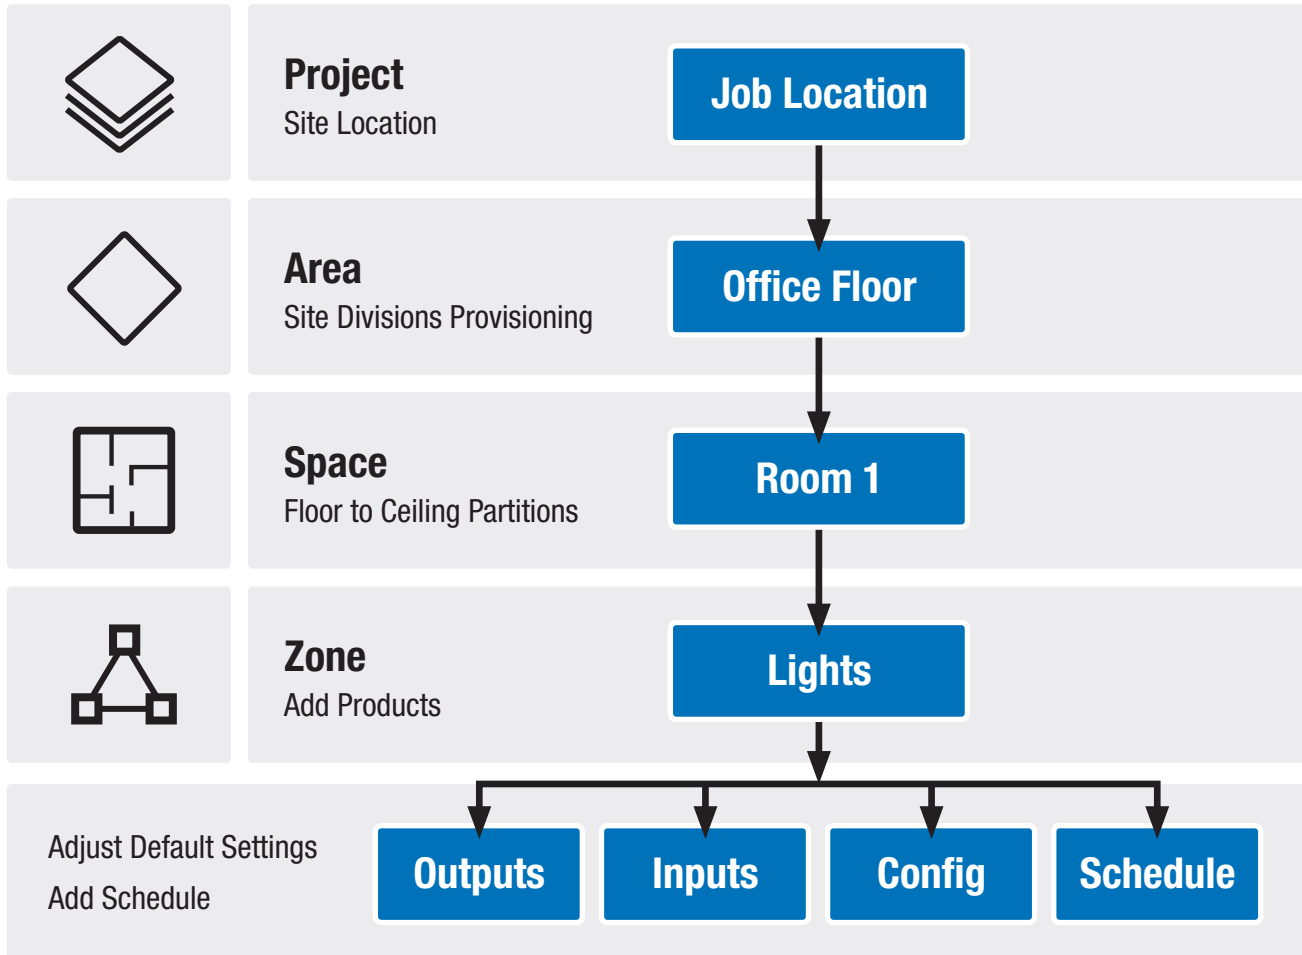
Project
Site Location

Job Location

Area
Site Divisions Provisioning

Office Floor

Space
Floor to Ceiling Partitions

Room 1

Zone
Add Products

Lights

Adjust Default Settings
Add Schedule

Outputs

Inputs

Config

Schedule